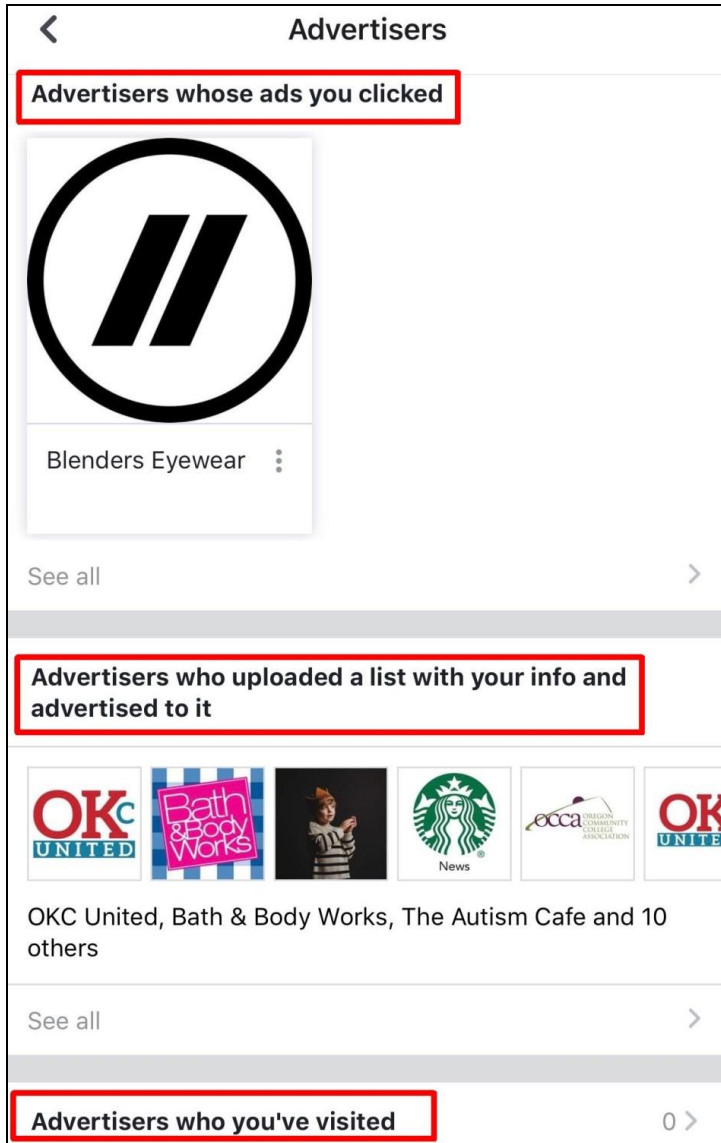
<

Advertisers

Advertisers whose ads you clicked

Blenders Eyewear

See all

>

Advertisers who uploaded a list with your info and advertised to it

OKC UNITED

Bath & Body Works

News

occa OREGON COMMUNITY COLLEGE ASSOCIATION

OK UNITE

OKC United, Bath & Body Works, The Autism Cafe and 10 others

See all

>

Advertisers who you've visited

0 >